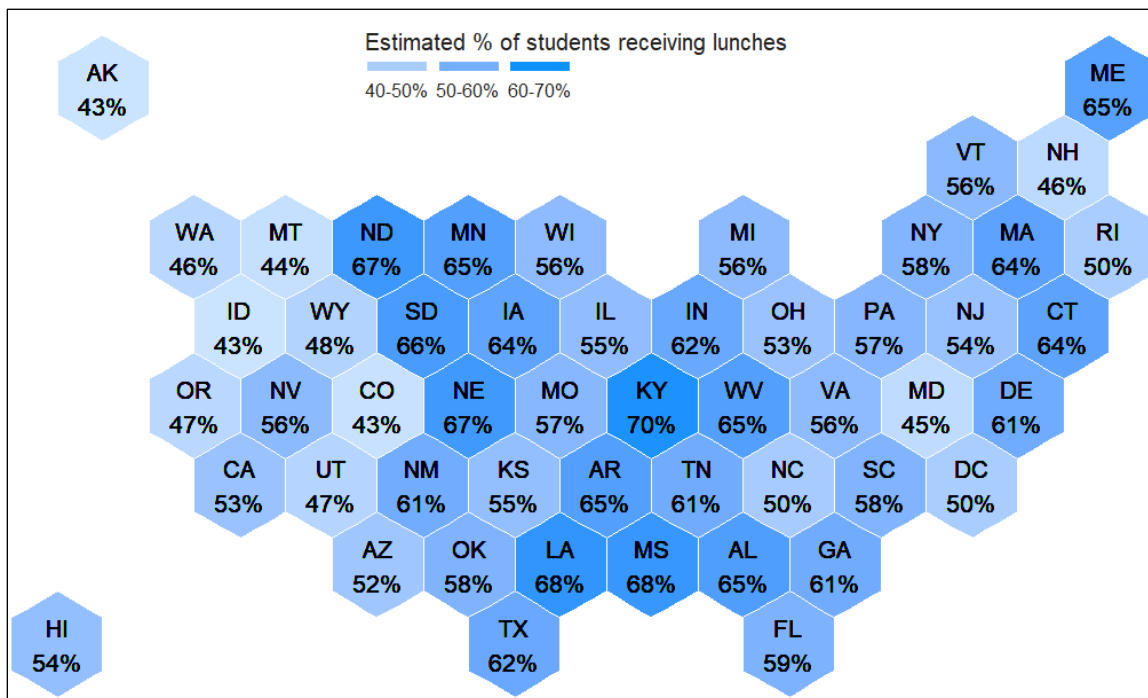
Estimated % of students receiving lunches

40-50% 50-60% 60-70%

AK
43%

ME
65%

VT
56%

NH
46%

WA
46%

MT
44%

ND
67%

MN
65%

WI
56%

MI
56%

NY
58%

MA
64%

RI
50%

ID
43%

WY
48%

SD
66%

IA
64%

IL
55%

IN
62%

OH
53%

PA
57%

NJ
54%

CT
64%

OR
47%

NV
56%

CO
43%

NE
67%

MO
57%

KY
70%

WV
65%

VA
56%

MD
45%

DE
61%

CA
53%

UT
47%

NM
61%

KS
55%

AR
65%

TN
61%

NC
50%

SC
58%

DC
50%

AZ
52%

OK
58%

LA
68%

MS
68%

AL
65%

GA
61%

HI
54%

TX
62%

FL
59%